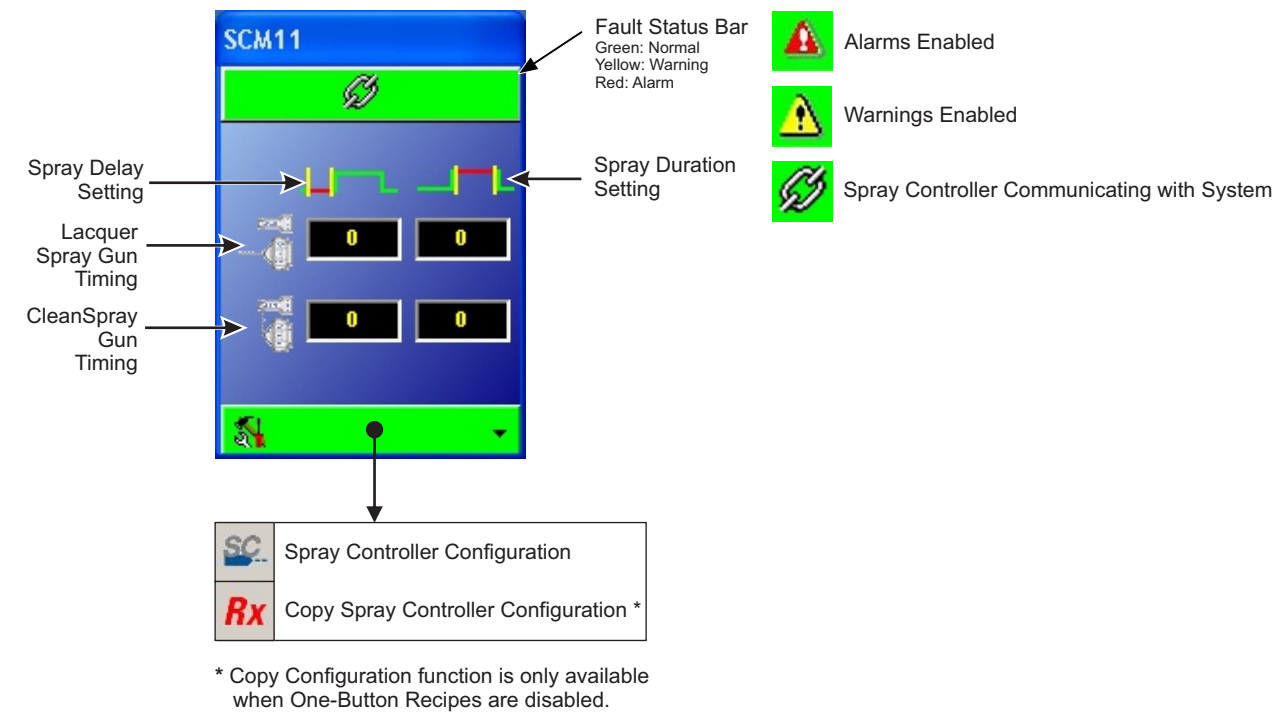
SCM11

Fault Status Bar
Green: Normal
Yellow: Warning
Red: Alarm

Alarms Enabled

Warnings Enabled

Spray Controller Communicating with System

Spray Delay Setting

Spray Duration Setting

Lacquer Spray Gun Timing

0 0

CleanSpray Gun Timing

0 0

| SC | Spray Controller Configuration |
|---|---|
| Rx | Copy Spray Controller Configuration * |

* Copy Configuration function is only available when One-Button Recipes are disabled.